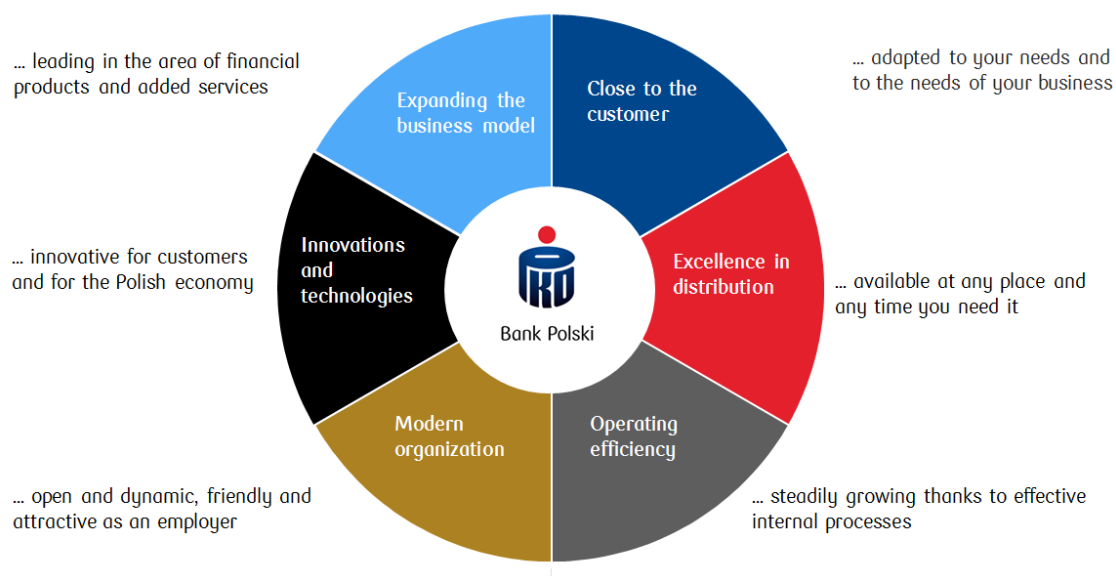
... leading in the area of financial products and added services

Expanding the business model

Close to the customer

... adapted to your needs and to the needs of your business

... innovative for customers and for the Polish economy

Innovations and technologies

PKO

Bank Polski

Excellence in distribution

... available at any place and any time you need it

Modern organization

Operating efficiency

... open and dynamic, friendly and attractive as an employer

... steadily growing thanks to effective internal processes